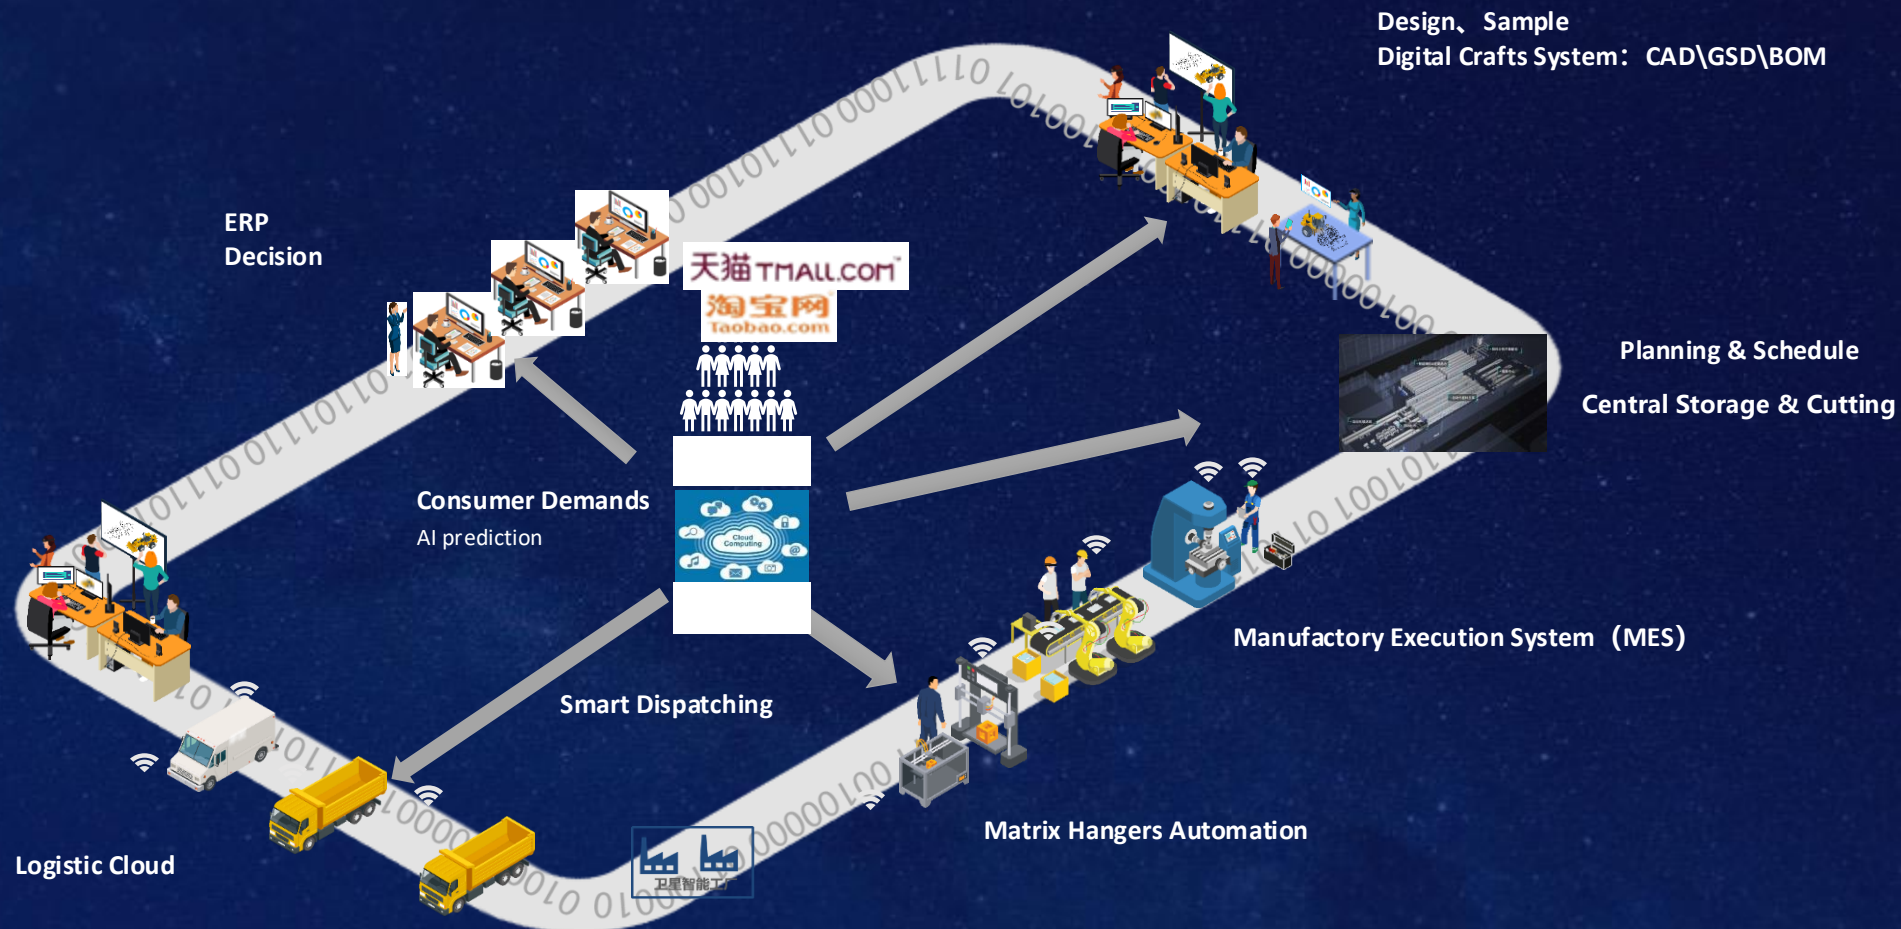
Design、Sample
Digital Crafts System: CAD\GSD\BOM

ERP
Decision

天猫 TMALL.COM
淘宝网
Taobao.com

Planning & Schedule

Central Storage & Cutting

Consumer Demands
AI prediction

Cloud Computing

Manufactory Execution System (MES)

Smart Dispatching

Matrix Hangers Automation

Logistic Cloud

卫星智能工